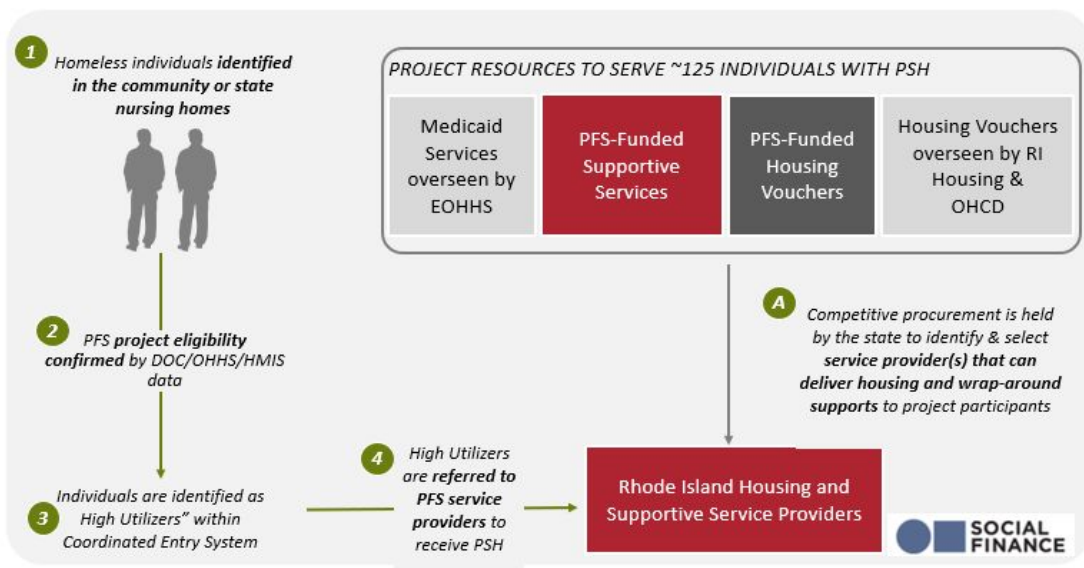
1 Homeless individuals identified in the community or state nursing homes

PROJECT RESOURCES TO SERVE ~125 INDIVIDUALS WITH PSH

Medicaid Services overseen by EOHHS

PFS-Funded Supportive Services

PFS-Funded Housing Vouchers

Housing Vouchers overseen by RI Housing & OHCD

2 PFS project eligibility confirmed by DOC/OHHS/HMIS data

A Competitive procurement is held by the state to identify & select service provider(s) that can deliver housing and wrap-around supports to project participants

3 Individuals are identified as High Utilizers" within Coordinated Entry System

4 High Utilizers are referred to PFS service providers to receive PSH

Rhode Island Housing and Supportive Service Providers

SOCIAL FINANCE